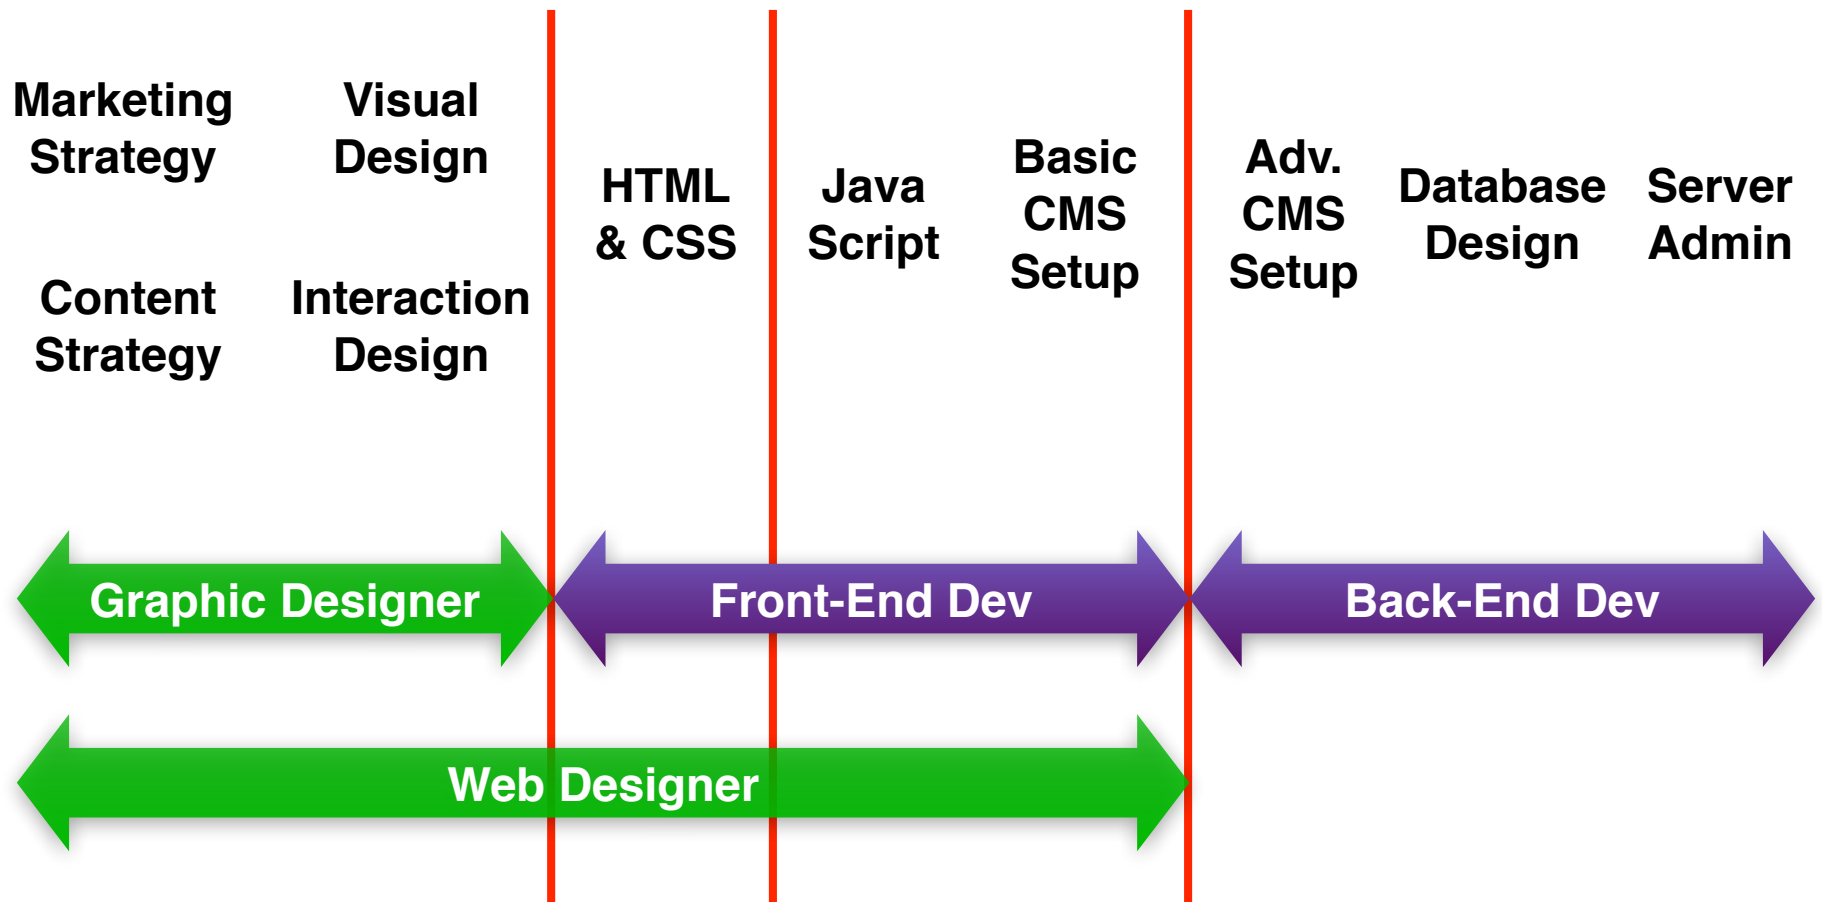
Marketing Strategy

Visual Design

Content Strategy

Interaction Design

HTML & CSS

Java Script

Basic CMS Setup

Adv. CMS Setup

Database Design

Server Admin

Graphic Designer

Front-End Dev

Back-End Dev

Web Designer